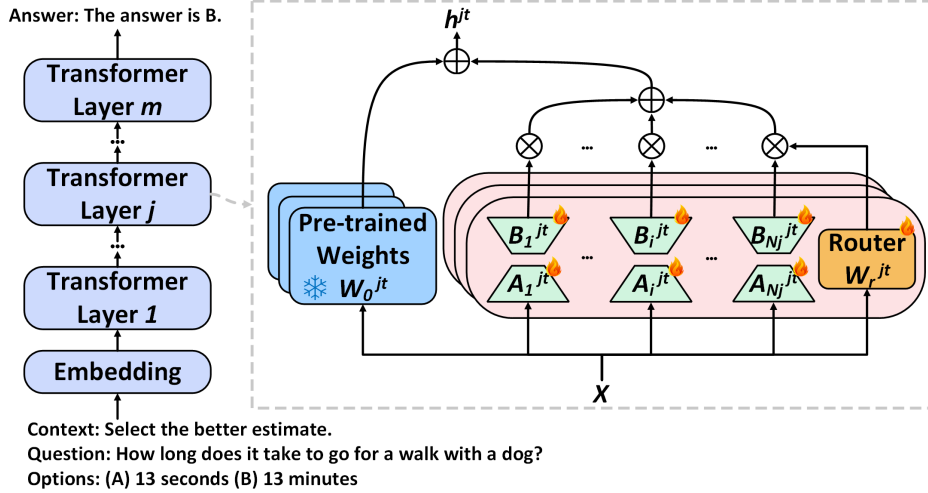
Answer: The answer is B.

Transformer Layer $m$

Transformer Layer $j$

Transformer Layer $1$

Embedding

$h^{jt}$

Pre-trained Weights $W_0^{jt}$

$B_1^{jt}$

$A_1^{jt}$

$B_i^{jt}$

$A_i^{jt}$

$B_{Nj}^{jt}$

$A_{Nj}^{jt}$

Router $W_r^{jt}$

$X$

Context: Select the better estimate.
Question: How long does it take to go for a walk with a dog?
Options: (A) 13 seconds (B) 13 minutes